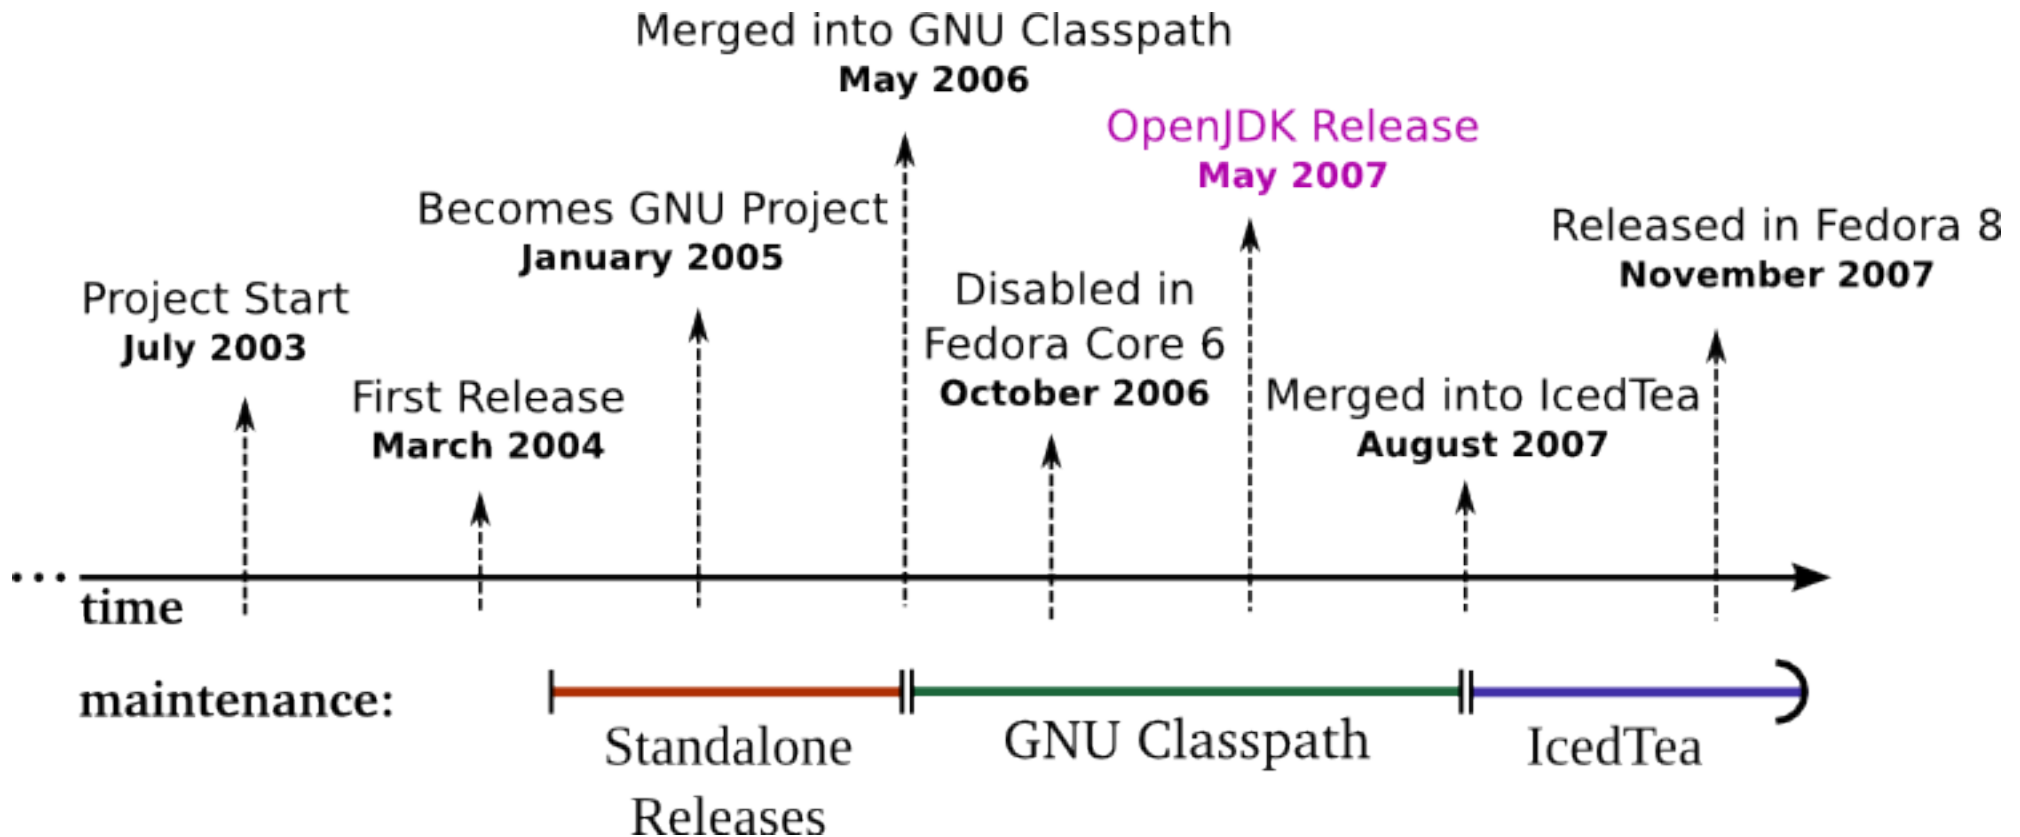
Merged into GNU Classpath
May 2006

OpenJDK Release
May 2007

Becomes GNU Project
January 2005

Released in Fedora 8
November 2007

Project Start
July 2003

Disabled in Fedora Core 6
October 2006

First Release
March 2004

Merged into IcedTea
August 2007

...
time

maintenance:

Standalone Releases

GNU Classpath

IcedTea